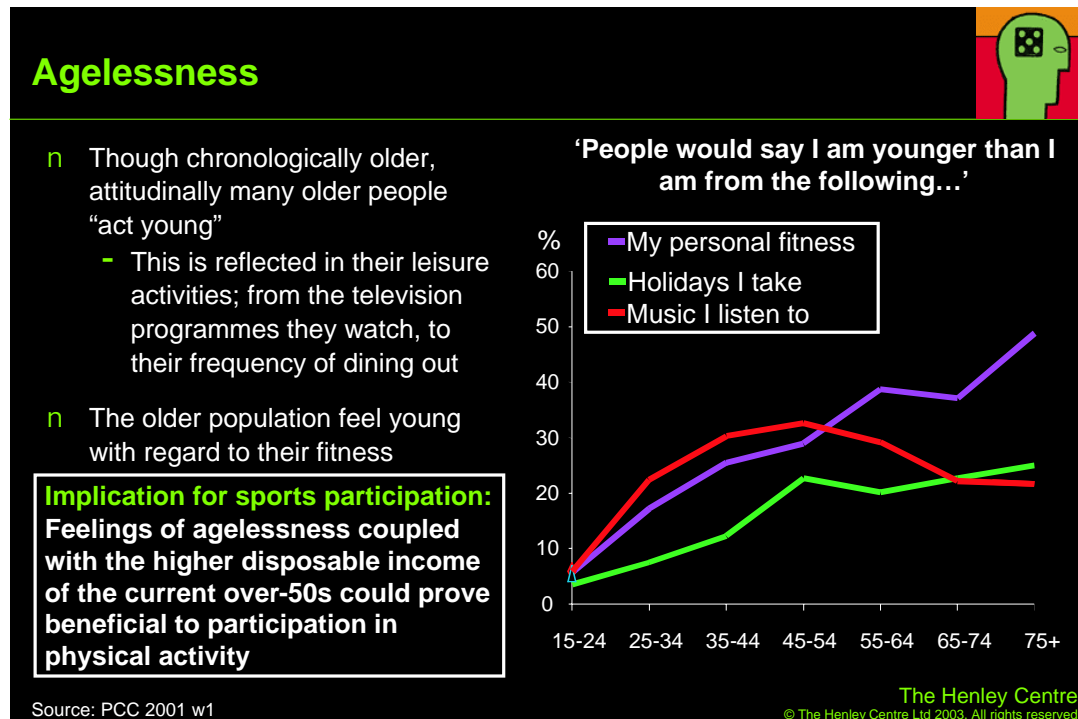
Agelessness

n Though chronologically older, attitudinally many older people "act young"

- This is reflected in their leisure activities; from the television programmes they watch, to their frequency of dining out

n The older population feel young with regard to their fitness

Implication for sports participation: Feelings of agelessness coupled with the higher disposable income of the current over-50s could prove beneficial to participation in physical activity

'People would say I am younger than I am from the following…'

%

My personal fitness
Holidays I take
Music I listen to

60
50
40
30
20
10
0

15-24 25-34 35-44 45-54 55-64 65-74 75+

Source: PCC 2001 w1

The Henley Centre
© The Henley Centre Ltd 2003. All rights reserved